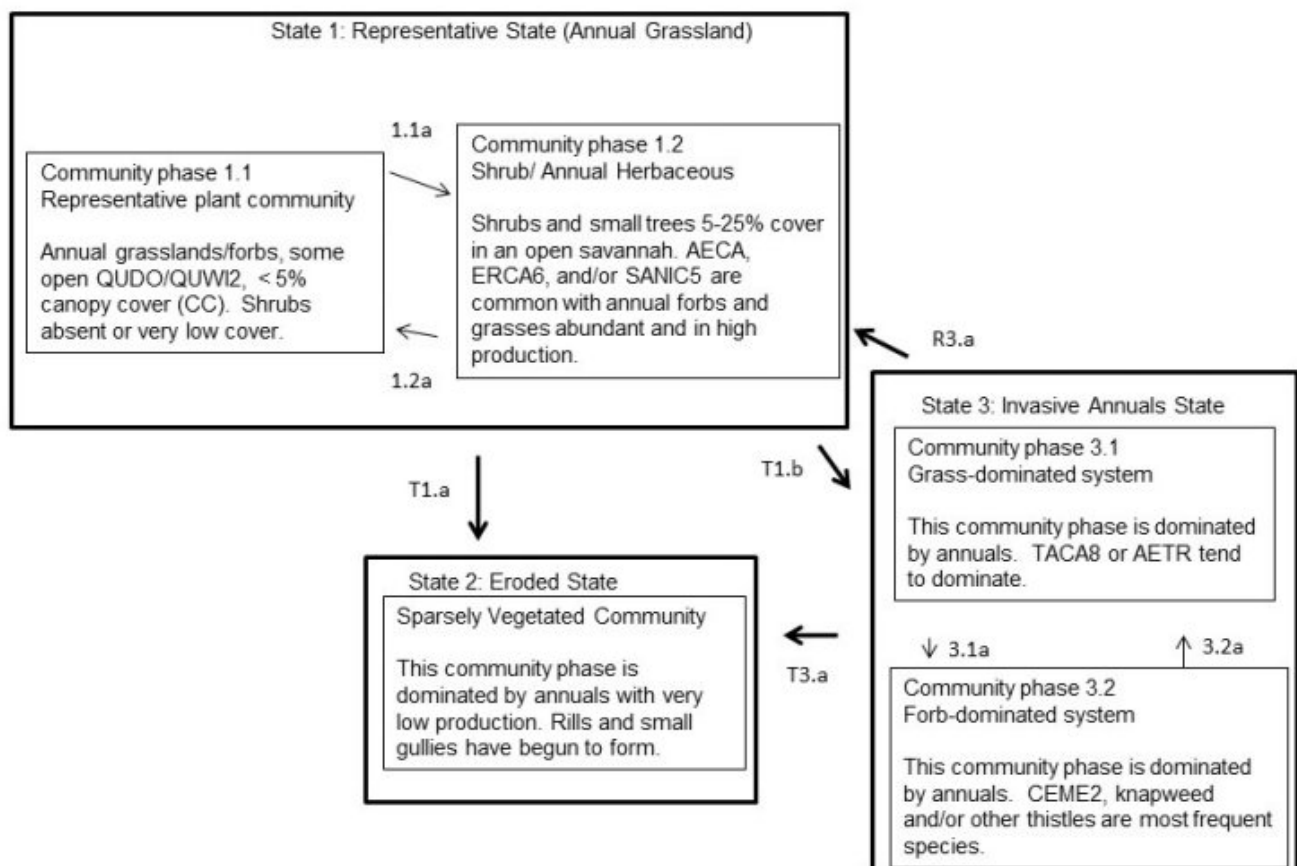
State 1: Representative State (Annual Grassland)

1.1a

Community phase 1.1
Representative plant community

Annual grasslands/forbs, some open QUDO/QUWI2, < 5% canopy cover (CC). Shrubs absent or very low cover.

Community phase 1.2
Shrub/ Annual Herbaceous

Shrubs and small trees 5-25% cover in an open savannah. AECA, ERCA6, and/or SANIC5 are common with annual forbs and grasses abundant and in high production.

1.2a

R3.a

State 3: Invasive Annuals State

T1.b

Community phase 3.1
Grass-dominated system

This community phase is dominated by annuals. TACA8 or AETR tend to dominate.

T1.a

State 2: Eroded State

Sparsely Vegetated Community

This community phase is dominated by annuals with very low production. Rills and small gullies have begun to form.

T3.a

3.1a

3.2a

Community phase 3.2
Forb-dominated system

This community phase is dominated by annuals. CEME2, knapweed and/or other thistles are most frequent species.